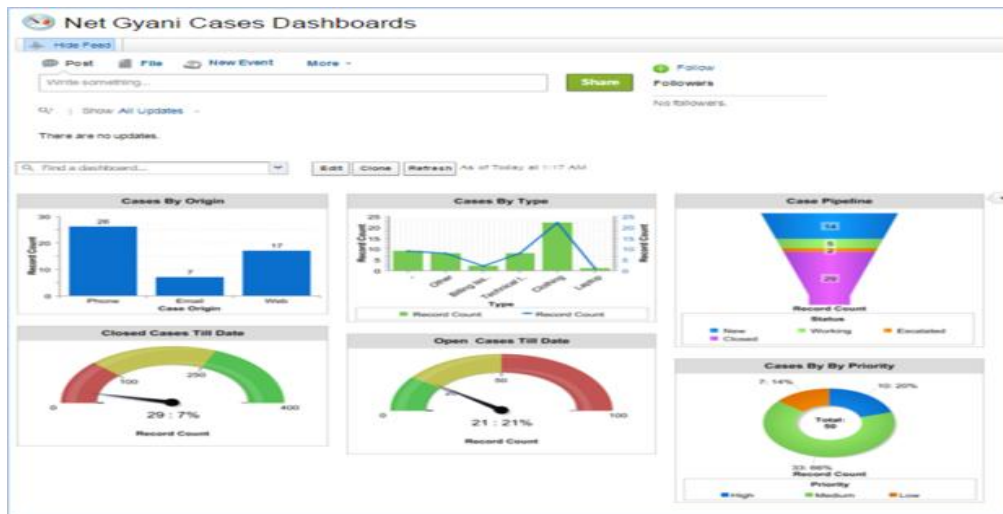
Net Gyani Cases Dashboards

Hide Feed

Post File New Event More

Write something...

Share

Follow

Followers

No followers.

Show All Updates

There are no updates.

Find a dashboard...

Edit Clone Refresh As of Today at 1:17 AM

Cases By Origin

30 20 10 0

Record Count

26 7 17

Phone Email Web

Case Origin

Cases By Type

25 20 15 10 5 0

Record Count

Other Billing Iss.. Technical I.. Clothing Laptop

Type

Record Count Record Count

Case Pipeline

14 5 2 29

Record Count

Status

New Working Escalated Closed

Closed Cases Till Date

0 100 250 400

29 : 7%

Record Count

Open Cases Till Date

0 20 50 100

21 : 21%

Record Count

Cases By By Priority

7: 14% 10: 20%

Total: 50

33: 66%

Record Count

Priority

High Medium Low